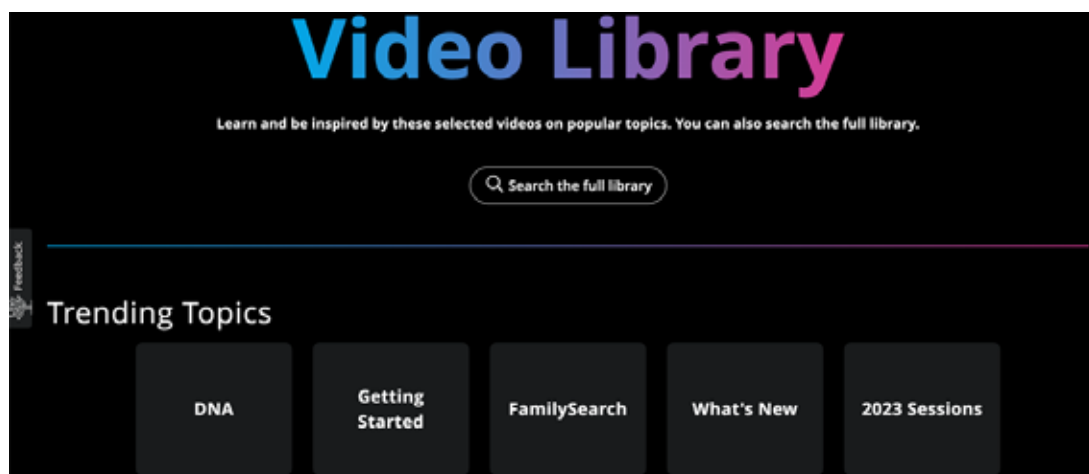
Video Library

Learn and be inspired by these selected videos on popular topics. You can also search the full library.

Search the full library

Feedback

Trending Topics

DNA

Getting Started

FamilySearch

What's New

2023 Sessions